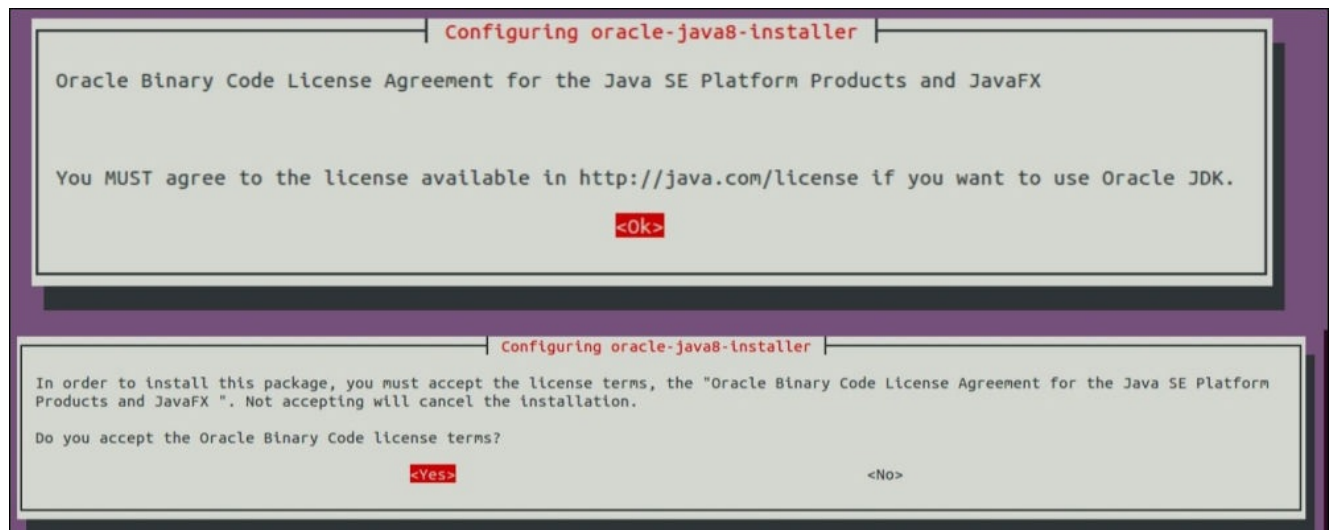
Configuring oracle-java8-installer

Oracle Binary Code License Agreement for the Java SE Platform Products and JavaFX

You MUST agree to the license available in http://java.com/license if you want to use Oracle JDK.

<Ok>

Configuring oracle-java8-installer

In order to install this package, you must accept the license terms, the "Oracle Binary Code License Agreement for the Java SE Platform Products and JavaFX ". Not accepting will cancel the installation.

Do you accept the Oracle Binary Code license terms?

<Yes> <No>